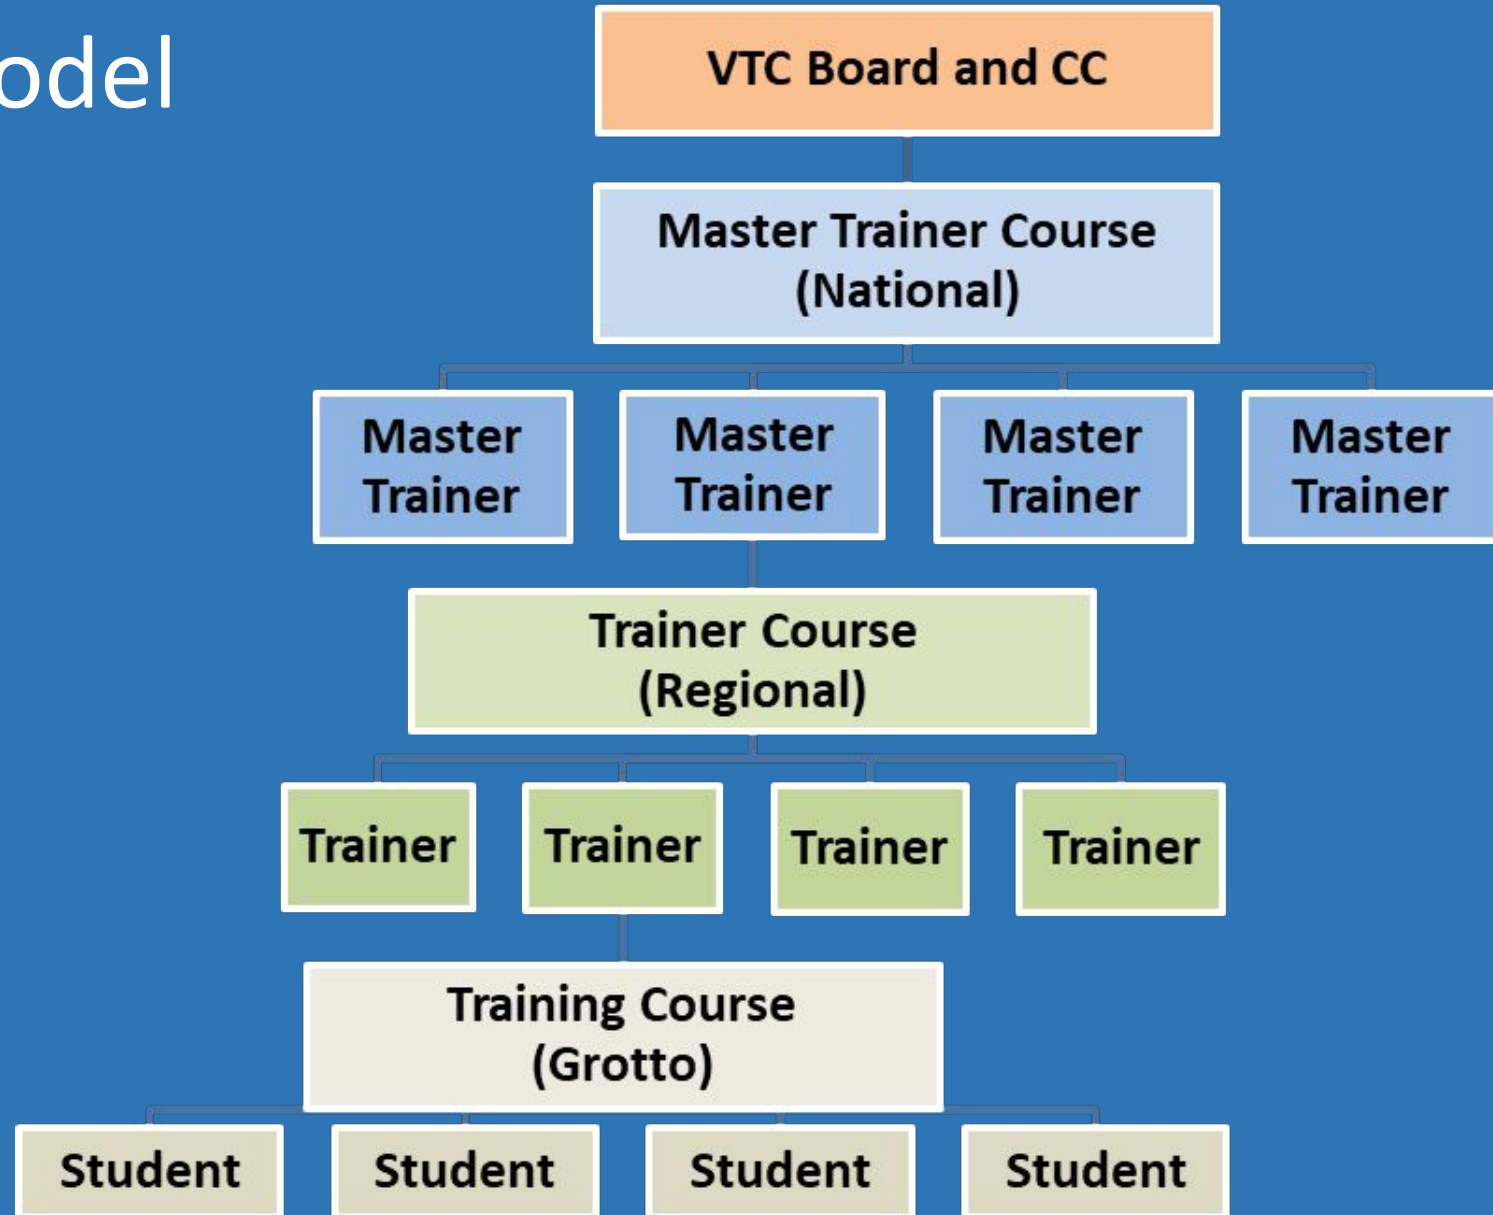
odel

VTC Board and CC

Master Trainer Course (National)

Master Trainer

Master Trainer

Master Trainer

Master Trainer

Trainer Course (Regional)

Trainer

Trainer

Trainer

Trainer

Training Course (Grotto)

Student

Student

Student

Student